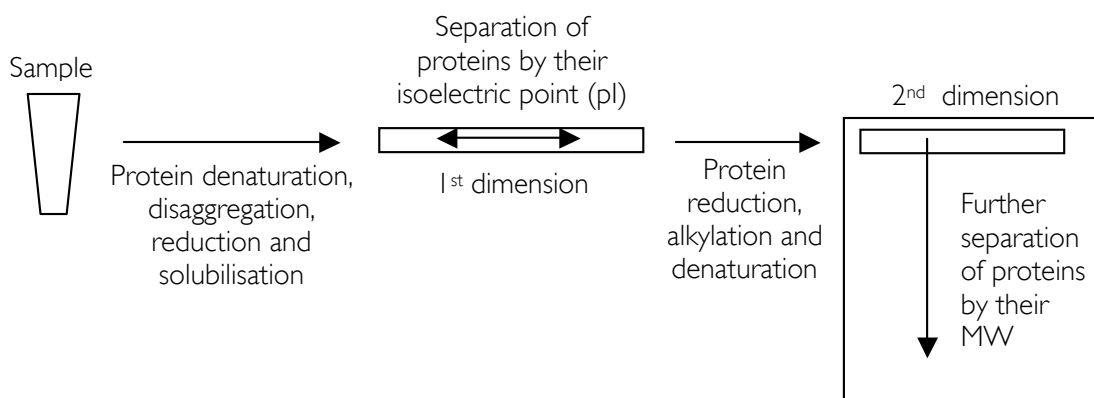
Sample

Protein denaturation, disaggregation, reduction and solubilisation

Separation of proteins by their isoelectric point (pI)

1$^{st}$ dimension

Protein reduction, alkylation and denaturation

2$^{nd}$ dimension

Further separation of proteins by their MW